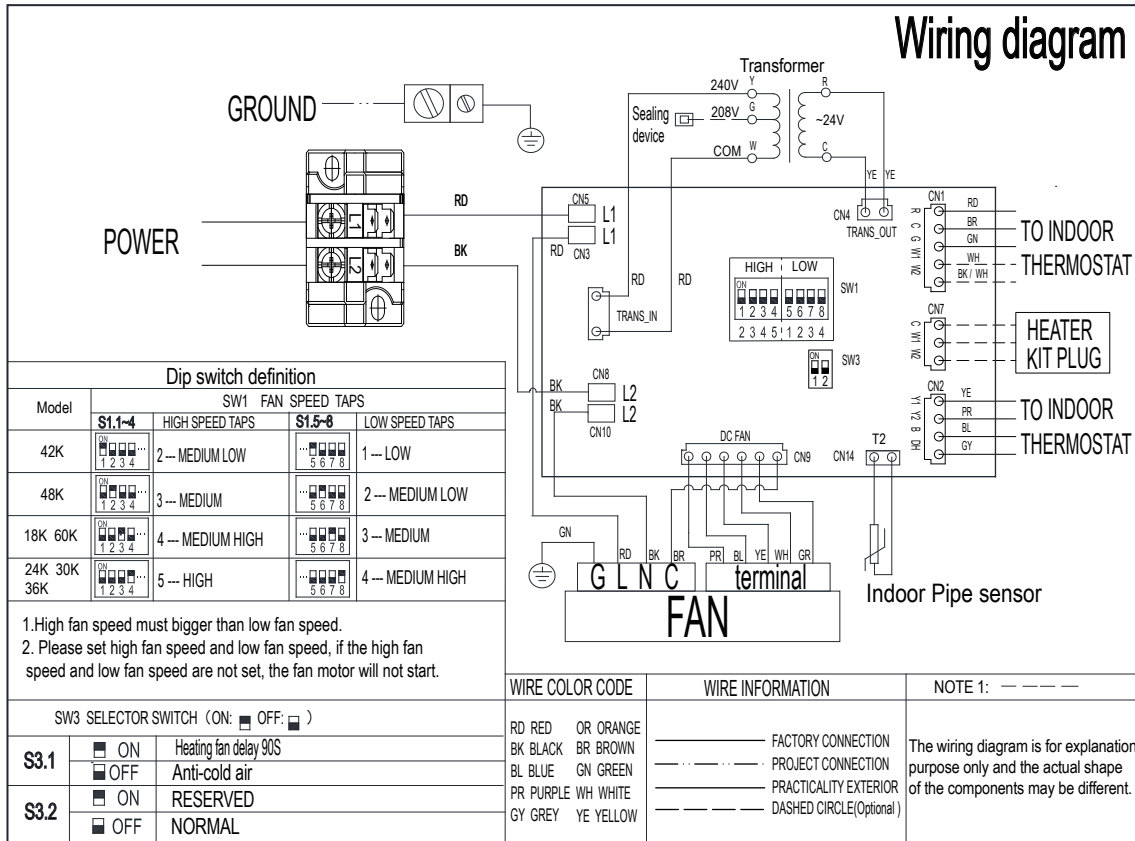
Wiring diagram

GROUND

POWER

L1
L2

Transformer
240V Y
208V G
COM W
Sealing device
R
~24V
C
YE YE

RD
BK

CN5 L1
CN3 L1
RD

CN4 TRANS_OUT

CN1
R G C W1 W2
RD
BR
GN
WH
BK / WH
TO INDOOR
THERMOSTAT

RD RD
TRANS_IN

HIGH LOW
ON
1 2 3 4 5 6 7 8
2 3 4 5 1 2 3 4
SW1

CN7
C W1 W2
HEATER
KIT PLUG

ON
1 2
SW3

CN2
Y1 Y2 B DH
YE
PR
BL
GY
TO INDOOR
THERMOSTAT

BK CN8 L2
BK L2
CN10

DC FAN
CN9 CN14 T2

GN
RD BK BR PR BL YE WH GR
G L N C terminal
FAN

Indoor Pipe sensor

Dip switch definition

| Model | SW1 FAN SPEED TAPS | | | |
|---|---|---|---|---|
| | S1.1~4 | HIGH SPEED TAPS | S1.5~8 | LOW SPEED TAPS |
| 42K | ON 1 2 3 4 | 2 --- MEDIUM LOW | 5 6 7 8 | 1 --- LOW |
| 48K | ON 1 2 3 4 | 3 --- MEDIUM | 5 6 7 8 | 2 --- MEDIUM LOW |
| 18K 60K | ON 1 2 3 4 | 4 --- MEDIUM HIGH | 5 6 7 8 | 3 --- MEDIUM |
| 24K 30K 36K | ON 1 2 3 4 | 5 --- HIGH | 5 6 7 8 | 4 --- MEDIUM HIGH |

1.High fan speed must bigger than low fan speed.
2. Please set high fan speed and low fan speed, if the high fan speed and low fan speed are not set, the fan motor will not start.

SW3 SELECTOR SWITCH（ON: OFF: ）

| S3.1 | ON | Heating fan delay 90S |
|---|---|---|
| | OFF | Anti-cold air |
| S3.2 | ON | RESERVED |
| | OFF | NORMAL |

WIRE COLOR CODE
RD RED OR ORANGE
BK BLACK BR BROWN
BL BLUE GN GREEN
PR PURPLE WH WHITE
GY GREY YE YELLOW

WIRE INFORMATION
FACTORY CONNECTION
PROJECT CONNECTION
PRACTICALITY EXTERIOR
DASHED CIRCLE(Optional )

NOTE 1:
The wiring diagram is for explanation purpose only and the actual shape of the components may be different.